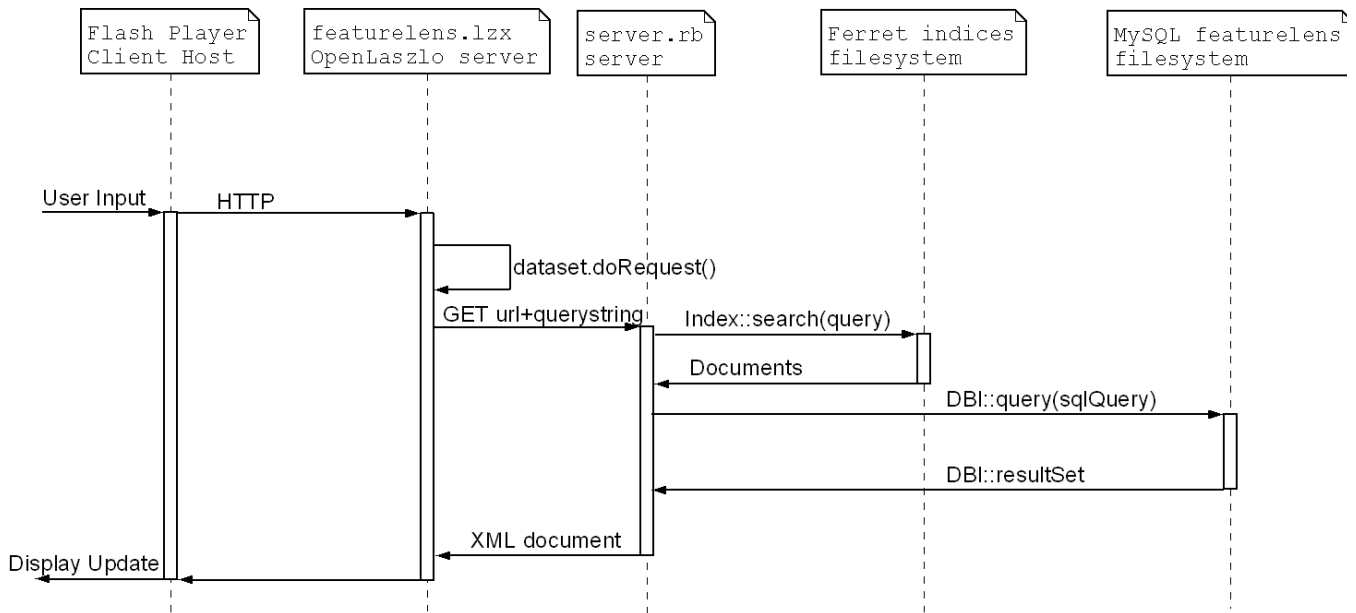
Flash Player
Client Host

featurelens.lzx
OpenLaszlo server

server.rb
server

Ferret indices
filesystem

MySQL featurelens
filesystem

User Input

HTTP

dataset.doRequest()

GET url+querystring

Index::search(query)

Documents

DBI::query(sqlQuery)

DBI::resultSet

XML document

Display Update